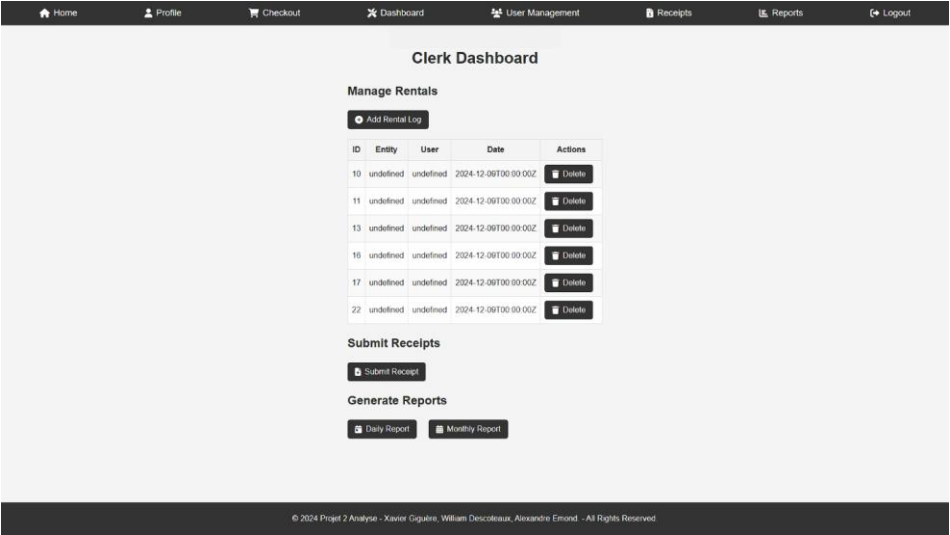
Home Profile Checkout Dashboard User Management Receipts Reports Logout

Clerk Dashboard

Manage Rentals

Add Rental Log

| ID | Entity | User | Date | Actions |
|---|---|---|---|---|
| 10 | undefined | undefined | 2024-12-09T00:00:00Z | Delete |
| 11 | undefined | undefined | 2024-12-09T00:00:00Z | Delete |
| 13 | undefined | undefined | 2024-12-09T00:00:00Z | Delete |
| 16 | undefined | undefined | 2024-12-09T00:00:00Z | Delete |
| 17 | undefined | undefined | 2024-12-09T00:00:00Z | Delete |
| 22 | undefined | undefined | 2024-12-09T00:00:00Z | Delete |

Submit Receipts

Submit Receipt

Generate Reports

Daily Report Monthly Report

© 2024 Projet 2 Analyse - Xavier Giguère, William Descoteaux, Alexandre Emond. - All Rights Reserved.